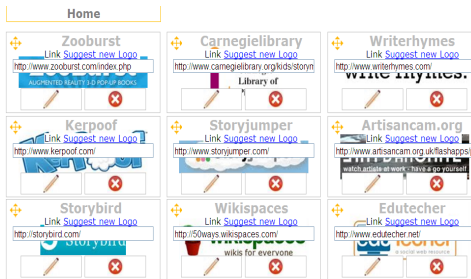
Home

Zooburst
Link Suggest new Logo
http://www.zooburst.com/index.php
AUGMENTED REALITY 3-D POP-UP BOOKS

Carnegielibrary
Link Suggest new Logo
http://www.carnegielibrary.org/kids/storym
Library of

Writerhymes
Link Suggest new Logo
http://www.writerhymes.com/
Write Rhymes.

Kerpoof
Link Suggest new Logo
http://www.kerpoof.com/

Storyjumper
Link Suggest new Logo
http://www.storyjumper.com/

Artisancam.org
Link Suggest new Logo
http://www.artisancam.org.uk/flashapps/
watch artists at work - have a go yourself

Storybird
Link Suggest new Logo
http://storybird.com/
Storybird

Wikispaces
Link Suggest new Logo
http://50ways.wikispaces.com/
wikispaces
wikis for everyone

Edutecher
Link Suggest new Logo
http://www.edutecher.net/
a social web resource